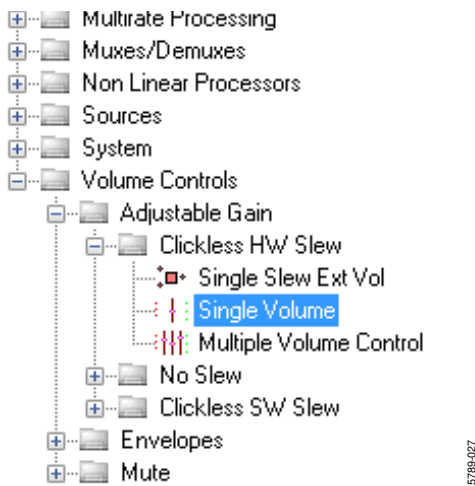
Multirate Processing
Muxes/Demuxes
Non Linear Processors
Sources
System
Volume Controls
Adjustable Gain
Clickless HW Slew
Single Slew Ext Vol
Single Volume
Multiple Volume Control
No Slew
Clickless SW Slew
Envelopes
Mute

5789-027